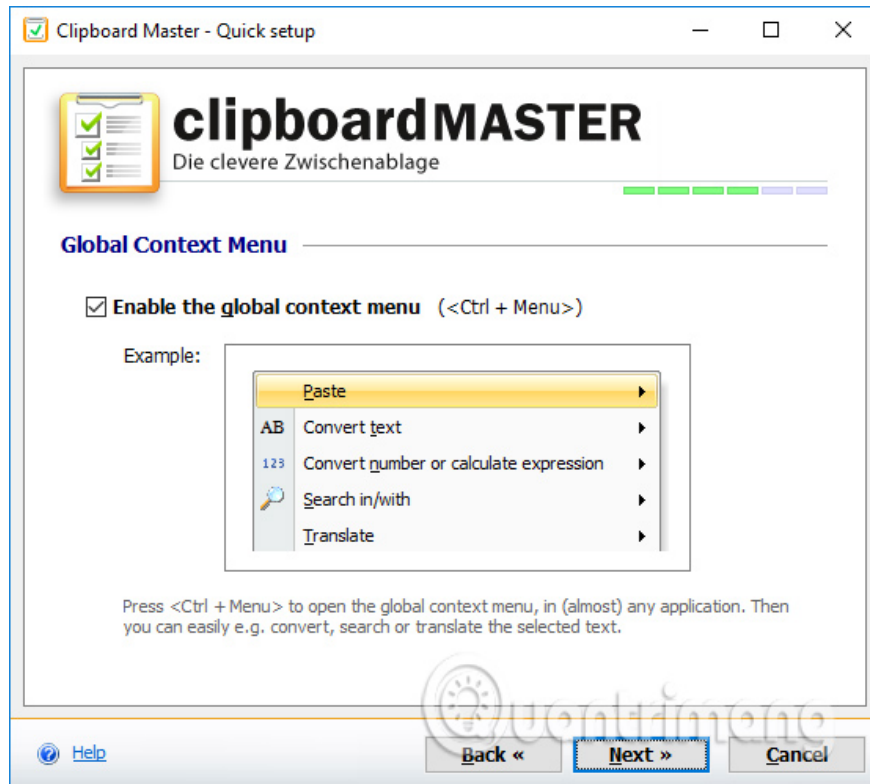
Clipboard Master - Quick setup

clipboardMASTER
Die clevere Zwischenablage

Global Context Menu

☑ Enable the global context menu (<Ctrl + Menu>)

Example:

Paste
AB Convert text
123 Convert number or calculate expression
Search in/with
Translate

Press <Ctrl + Menu> to open the global context menu, in (almost) any application. Then you can easily e.g. convert, search or translate the selected text.

Quantrimang

Help

Back «

Next »

Cancel